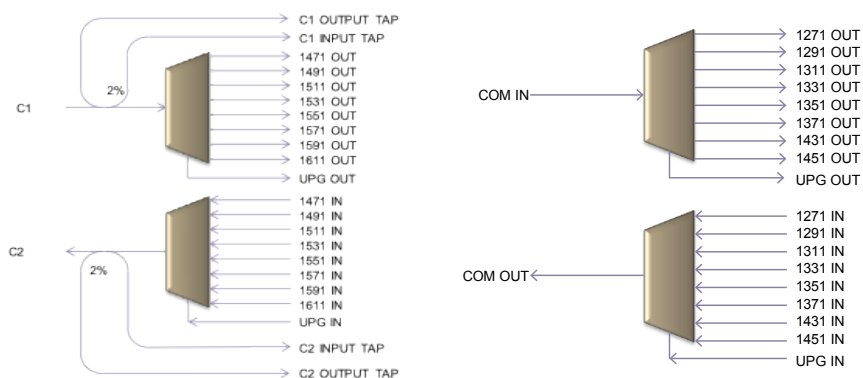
C1 OUTPUT TAP
C1 INPUT TAP
2%
C1
1471 OUT
1491 OUT
1511 OUT
1531 OUT
1551 OUT
1571 OUT
1591 OUT
1611 OUT
UPG OUT

C2
2%
1471 IN
1491 IN
1511 IN
1531 IN
1551 IN
1571 IN
1591 IN
1611 IN
UPG IN
C2 INPUT TAP
C2 OUTPUT TAP

COM IN
1271 OUT
1291 OUT
1311 OUT
1331 OUT
1351 OUT
1371 OUT
1431 OUT
1451 OUT
UPG OUT

COM OUT
1271 IN
1291 IN
1311 IN
1331 IN
1351 IN
1371 IN
1431 IN
1451 IN
UPG IN